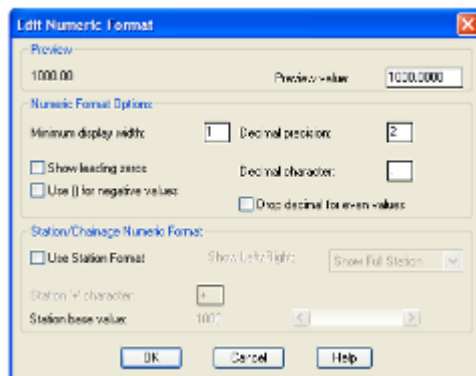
Edit Numeric Format

Preview

1000.00

Preview value

1000.0000

Numeric Format Options

Minimum display width:

1

Decimal precision:

2

Show leading zeros

Decimal character:

Use () for negative values

Drop decimal for even values

Station/Chainage Numeric Format

Use Station Format

Show Left/Right:

Show Full Station

Station '+' character:

+

Station base value:

1000

OK

Cancel

Help